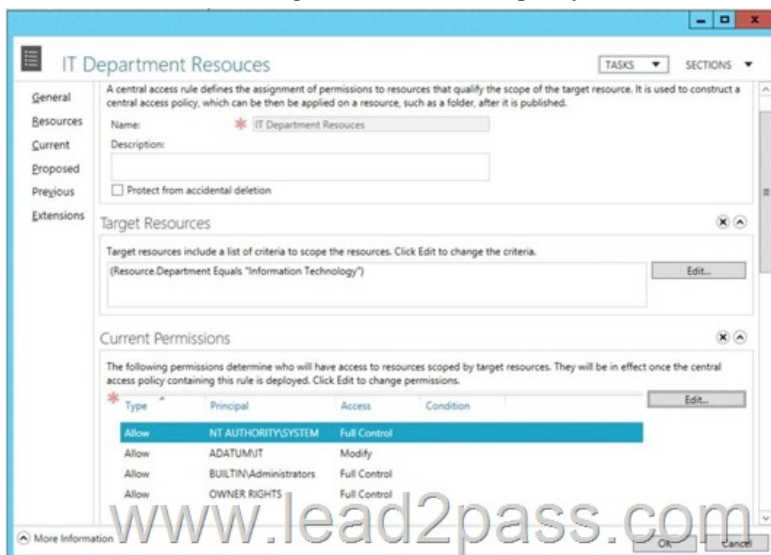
IT Department Resouces

TASKS ▼ SECTIONS ▼

General
Resources
Current
Proposed
Previous
Extensions

A central access rule defines the assignment of permissions to resources that qualify the scope of the target resource. It is used to construct a central access policy, which can be then be applied on a resource, such as a folder, after it is published.

Name: * IT Department Resouces

Description:

Protect from accidental deletion

Target Resources

Target resources include a list of criteria to scope the resources. Click Edit to change the criteria.

(Resource.Department Equals "Information Technology")

Edit...

Current Permissions

The following permissions determine who will have access to resources scoped by target resources. They will be in effect once the central access policy containing this rule is deployed. Click Edit to change permissions.

Edit...

| Type | Principal | Access | Condition |
|---|---|---|---|
| Allow | NT AUTHORITY\SYSTEM | Full Control | |
| Allow | ADATUM\IT | Modify | |
| Allow | BUILTIN\Administrators | Full Control | |
| Allow | OWNER RIGHTS | Full Control | |

More Information

www.lead2pass.com

OK Cancel